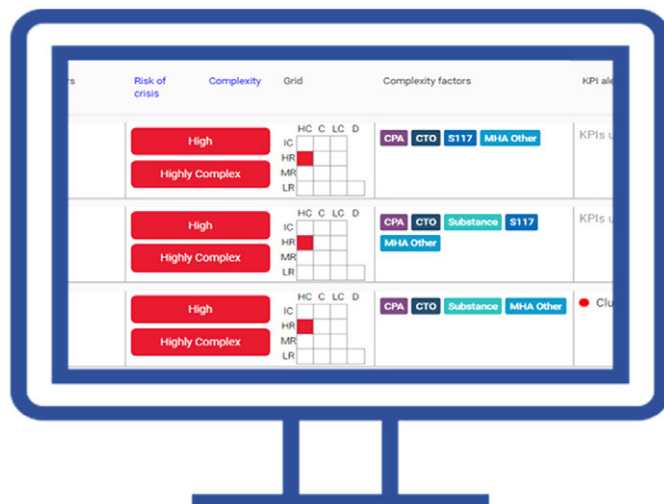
rs | Risk of crisis | Complexity | Grid | Complexity factors | KPI ale

High
Highly Complex
HC C LC D
IC
HR
MR
LR
CPA CTO S117 MHA Other
KPIs u

High
Highly Complex
HC C LC D
IC
HR
MR
LR
CPA CTO Substance S117 MHA Other
KPIs u

High
Highly Complex
HC C LC D
IC
HR
MR
LR
CPA CTO Substance MHA Other
Clu